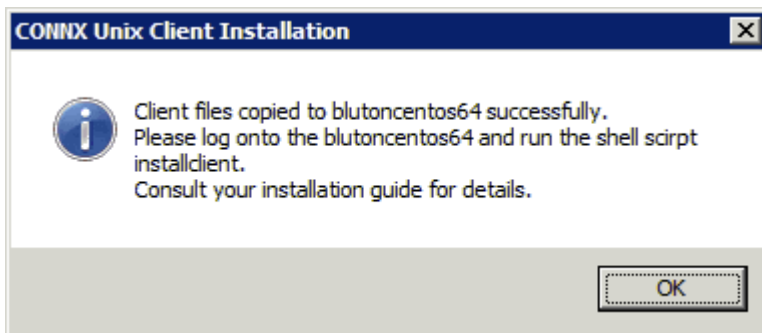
CONNX Unix Client Installation

Client files copied to blutoncentos64 successfully.
Please log onto the blutoncentos64 and run the shell scirpt installclient.
Consult your installation guide for details.

OK